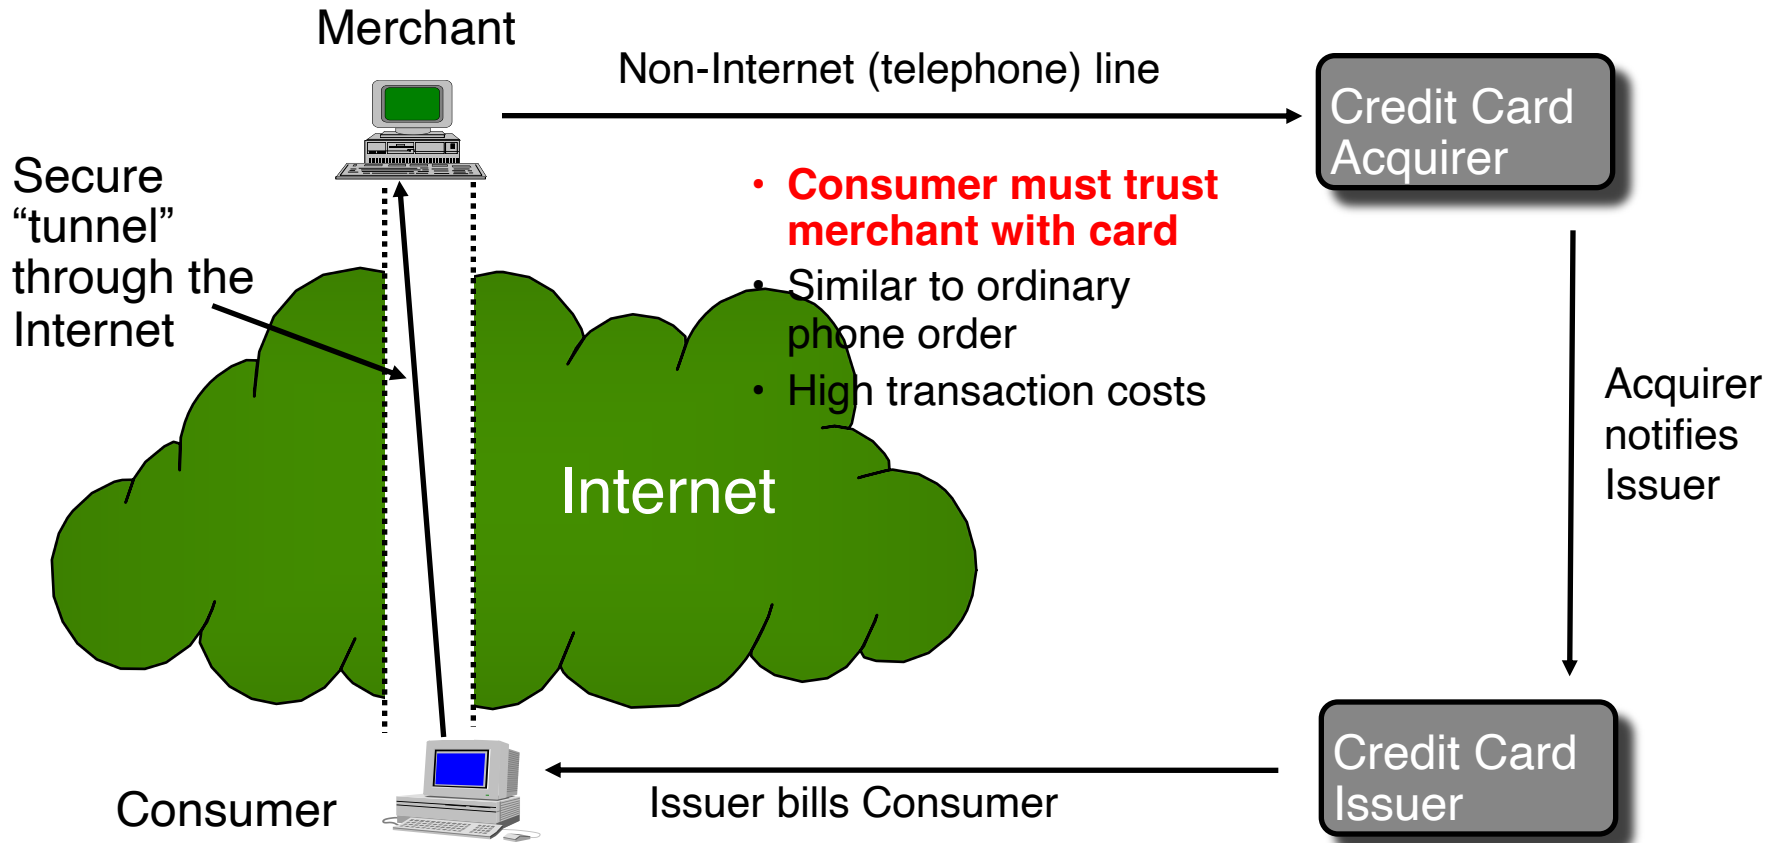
Merchant

Non-Internet (telephone) line

Credit Card Acquirer

Secure "tunnel" through the Internet

• Consumer must trust merchant with card
• Similar to ordinary phone order
• High transaction costs

Internet

Acquirer notifies Issuer

Consumer

Issuer bills Consumer

Credit Card Issuer